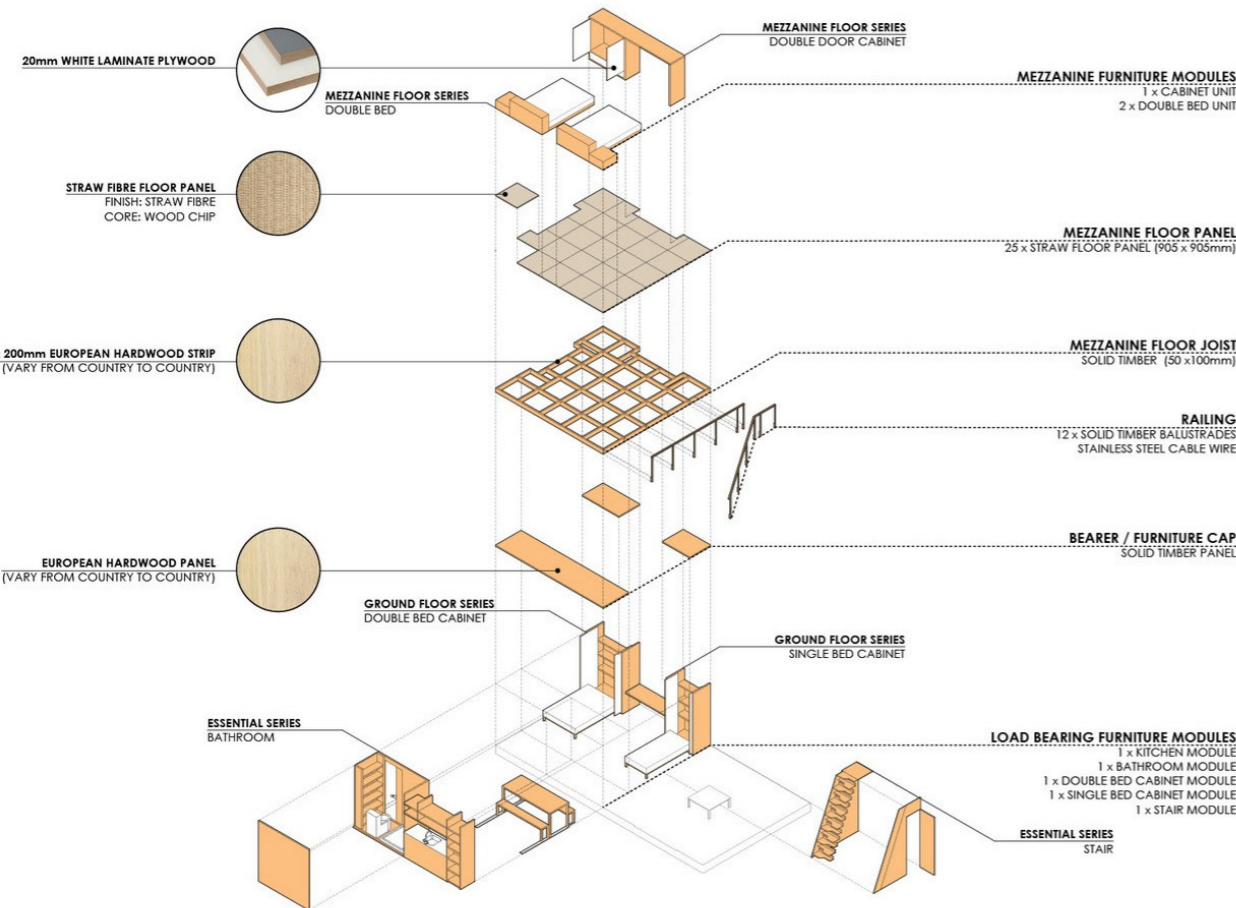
20mm WHITE LAMINATE PLYWOOD

MEZZANINE FLOOR SERIES
DOUBLE DOOR CABINET

MEZZANINE FURNITURE MODULES
1 x CABINET UNIT
2 x DOUBLE BED UNIT

MEZZANINE FLOOR SERIES
DOUBLE BED

STRAW FIBRE FLOOR PANEL
FINISH: STRAW FIBRE
CORE: WOOD CHIP

MEZZANINE FLOOR PANEL
25 x STRAW FLOOR PANEL (905 x 905mm)

200mm EUROPEAN HARDWOOD STRIP
(VARY FROM COUNTRY TO COUNTRY)

MEZZANINE FLOOR JOIST
SOLID TIMBER (50 x100mm)

RAILING
12 x SOLID TIMBER BALUSTRADES
STAINLESS STEEL CABLE WIRE

EUROPEAN HARDWOOD PANEL
(VARY FROM COUNTRY TO COUNTRY)

BEARER / FURNITURE CAP
SOLID TIMBER PANEL

GROUND FLOOR SERIES
DOUBLE BED CABINET

GROUND FLOOR SERIES
SINGLE BED CABINET

ESSENTIAL SERIES
BATHROOM

LOAD BEARING FURNITURE MODULES
1 x KITCHEN MODULE
1 x BATHROOM MODULE
1 x DOUBLE BED CABINET MODULE
1 x SINGLE BED CABINET MODULE
1 x STAIR MODULE

ESSENTIAL SERIES
STAIR